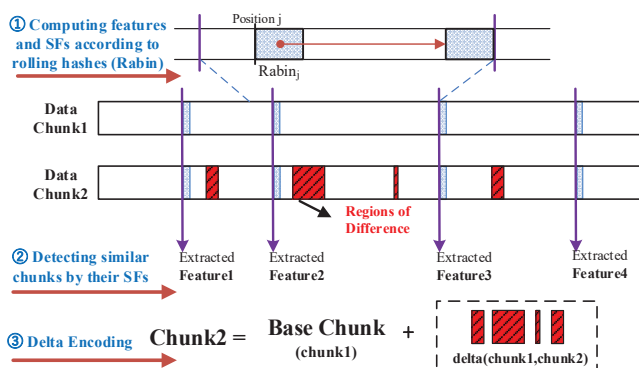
① Computing features and SFs according to rolling hashes (Rabin)

Position j

Rabin$_j$

Data Chunk1

Data Chunk2

Regions of Difference

② Detecting similar chunks by their SFs

Extracted Feature1

Extracted Feature2

Extracted Feature3

Extracted Feature4

③ Delta Encoding

Chunk2 = Base Chunk (chunk1) +

delta(chunk1,chunk2)